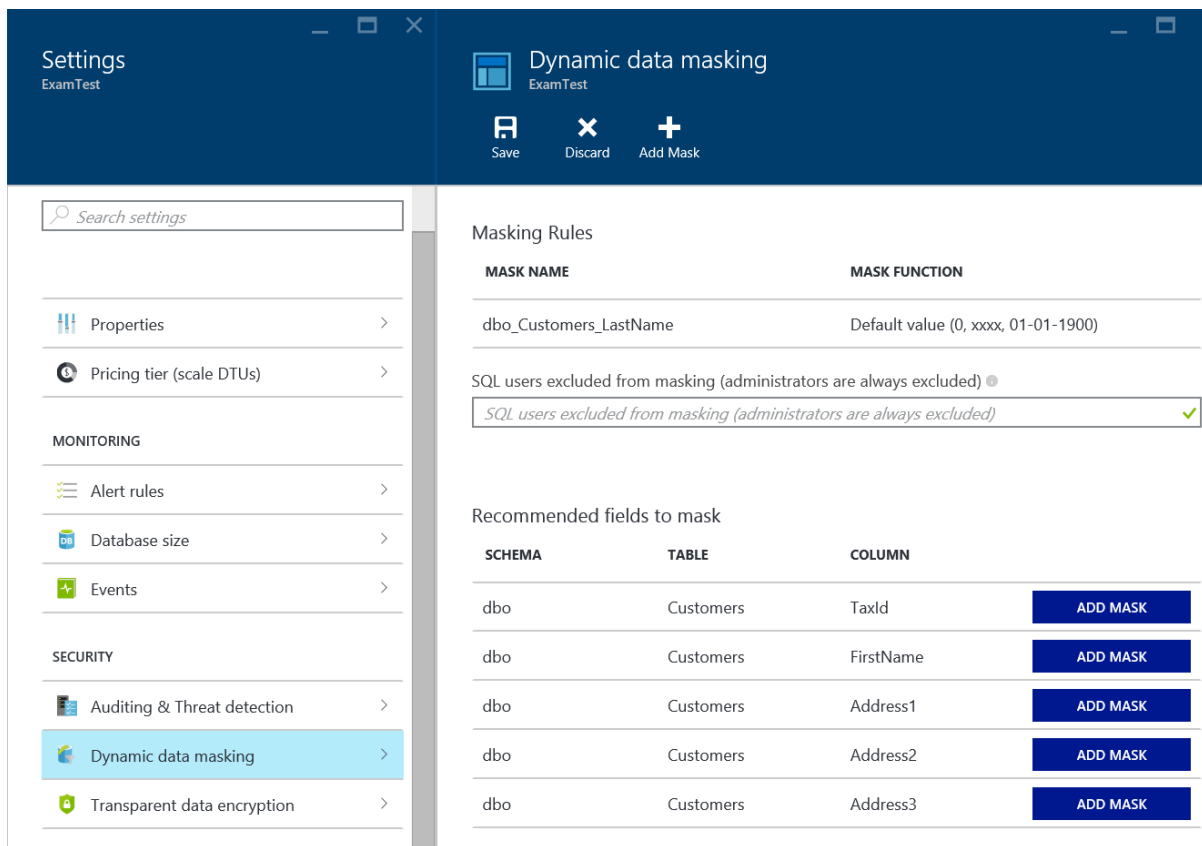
Settings
ExamTest

Search settings

Properties >

Pricing tier (scale DTUs) >

MONITORING

Alert rules >

Database size >

Events >

SECURITY

Auditing & Threat detection >

Dynamic data masking >

Transparent data encryption >

Dynamic data masking
ExamTest

Save Discard Add Mask

Masking Rules

| MASK NAME | MASK FUNCTION |
|---|---|
| dbo_Customers_LastName | Default value (0, xxxx, 01-01-1900) |

SQL users excluded from masking (administrators are always excluded)

SQL users excluded from masking (administrators are always excluded)

Recommended fields to mask

| SCHEMA | TABLE | COLUMN | |
|---|---|---|---|
| dbo | Customers | TaxId | ADD MASK |
| dbo | Customers | FirstName | ADD MASK |
| dbo | Customers | Address1 | ADD MASK |
| dbo | Customers | Address2 | ADD MASK |
| dbo | Customers | Address3 | ADD MASK |